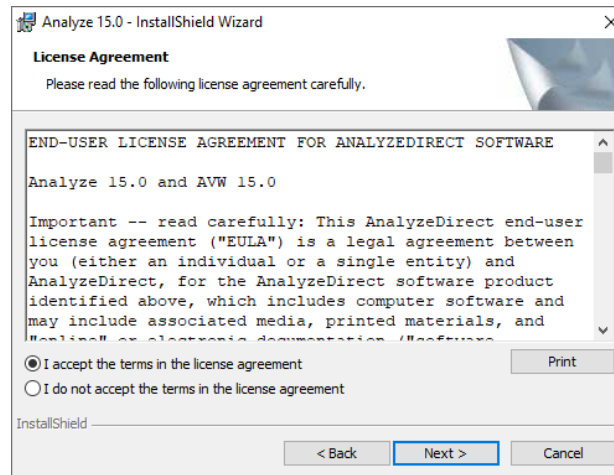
Analyze 15.0 - InstallShield Wizard

License Agreement

Please read the following license agreement carefully.

END-USER LICENSE AGREEMENT FOR ANALYZEDIRECT SOFTWARE

Analyze 15.0 and AVW 15.0

Important -- read carefully: This AnalyzeDirect end-user license agreement ("EULA") is a legal agreement between you (either an individual or a single entity) and AnalyzeDirect, for the AnalyzeDirect software product identified above, which includes computer software and may include associated media, printed materials, and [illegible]

I accept the terms in the license agreement

I do not accept the terms in the license agreement

Print

InstallShield

< Back

Next >

Cancel